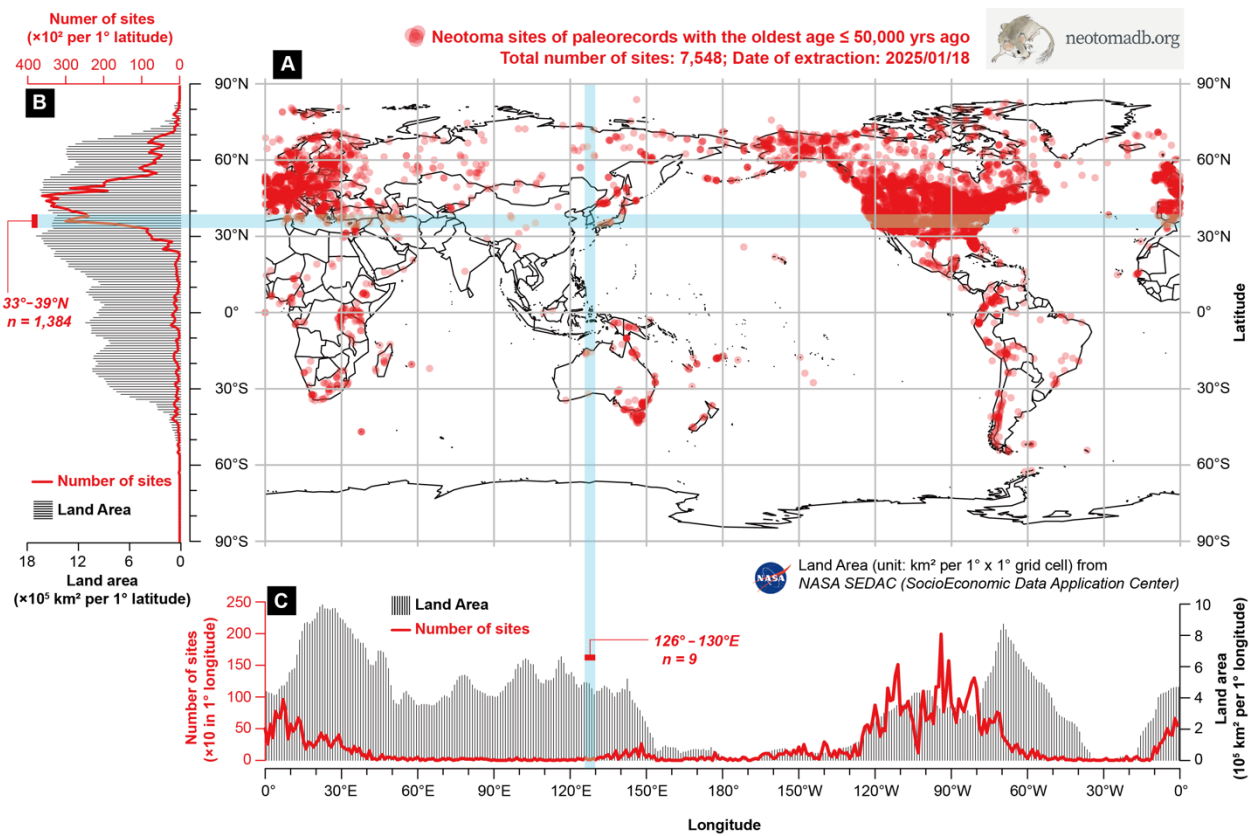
Numer of sites
(×10² per 1° latitude)
400 300 200 100 0

Neotoma sites of paleorecords with the oldest age ≤ 50,000 yrs ago
Total number of sites: 7,548; Date of extraction: 2025/01/18

neotomadb.org

A

B

90°N
60°N
30°N
0°
30°S
60°S
90°S

90°N
60°N
30°N
0°
30°S
60°S
90°S

Latitude

33°–39°N
n = 1,384

Number of sites

Land Area

18 12 6 0
Land area
(×10⁵ km² per 1° latitude)

Land Area (unit: km² per 1° x 1° grid cell) from
NASA SEDAC (SocioEconomic Data Application Center)

C

Land Area
Number of sites

126° – 130°E
n = 9

Number of sites
(×10 in 1° longitude)
250
200
150
100
50
0

Land area
(10⁵ km² per 1° longitude)
10
8
6
4
2
0

0° 30°E 60°E 90°E 120°E 150°E 180° 150°W 120°W 90°W 60°W 30°W 0°

Longitude